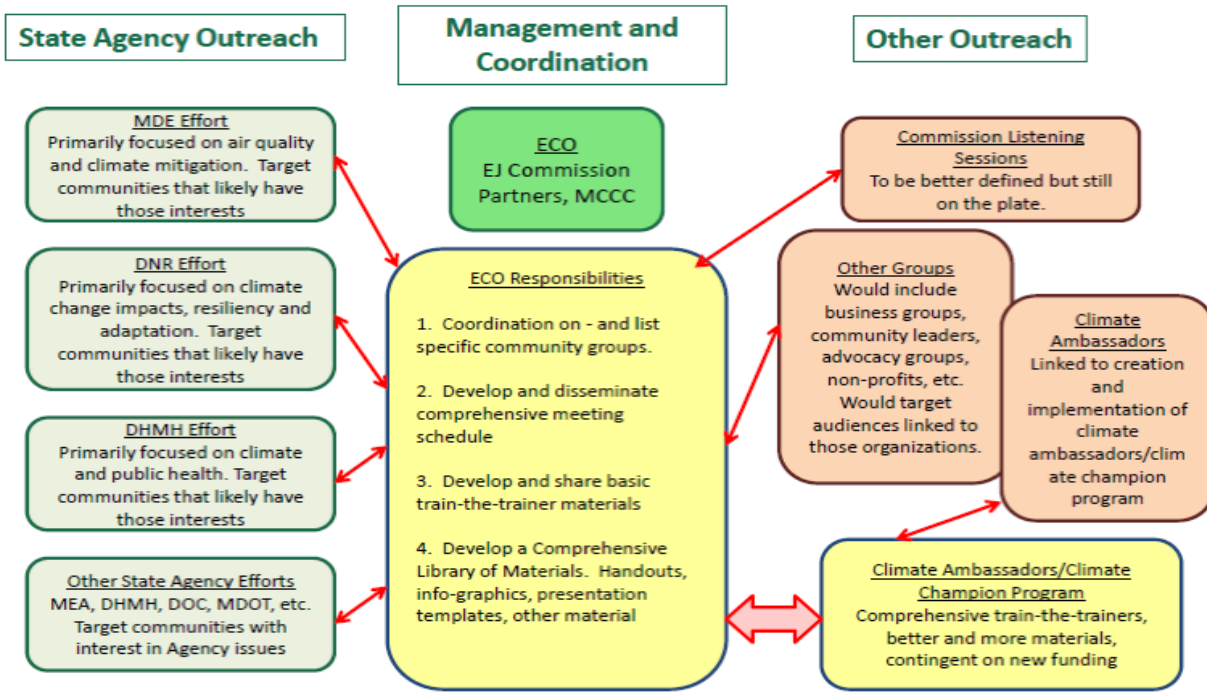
State Agency Outreach

Management and Coordination

Other Outreach

MDE Effort
Primarily focused on air quality and climate mitigation. Target communities that likely have those interests

DNR Effort
Primarily focused on climate change impacts, resiliency and adaptation. Target communities that likely have those interests

DHMH Effort
Primarily focused on climate and public health. Target communities that likely have those interests

Other State Agency Efforts
MEA, DHMH, DOC, MDOT, etc. Target communities with interest in Agency issues

ECO
EJ Commission Partners, MCCC

ECO Responsibilities

1. Coordination on - and list specific community groups.

2. Develop and disseminate comprehensive meeting schedule

3. Develop and share basic train-the-trainer materials

4. Develop a Comprehensive Library of Materials. Handouts, info-graphics, presentation templates, other material

Commission Listening Sessions
To be better defined but still on the plate.

Other Groups
Would include business groups, community leaders, advocacy groups, non-profits, etc. Would target audiences linked to those organizations.

Climate Ambassadors
Linked to creation and implementation of climate ambassadors/climate champion program

Climate Ambassadors/Climate Champion Program
Comprehensive train-the-trainers, better and more materials, contingent on new funding